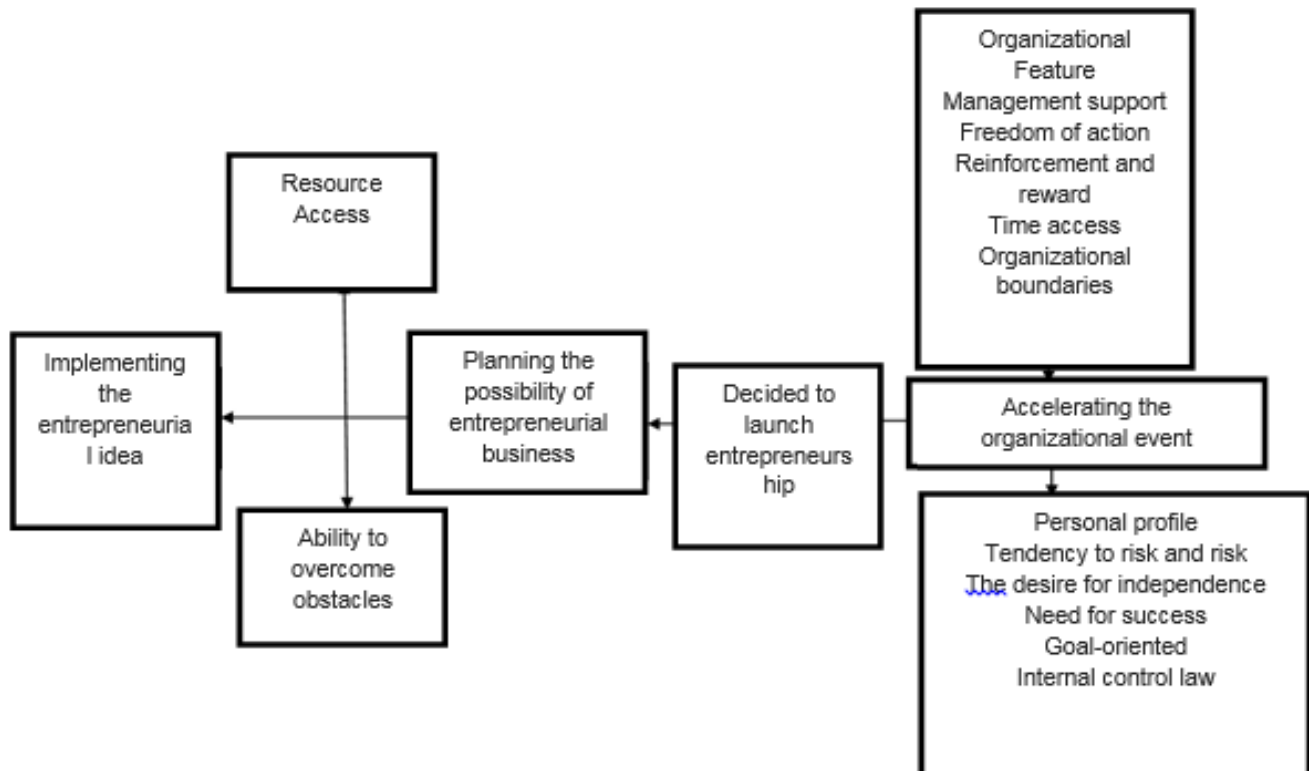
Organizational Feature
Management support
Freedom of action
Reinforcement and reward
Time access
Organizational boundaries

Resource Access

Implementing the entrepreneurial idea

Planning the possibility of entrepreneurial business

Decided to launch entrepreneurship

Accelerating the organizational event

Ability to overcome obstacles

Personal profile
Tendency to risk and risk
The desire for independence
Need for success
Goal-oriented
Internal control law